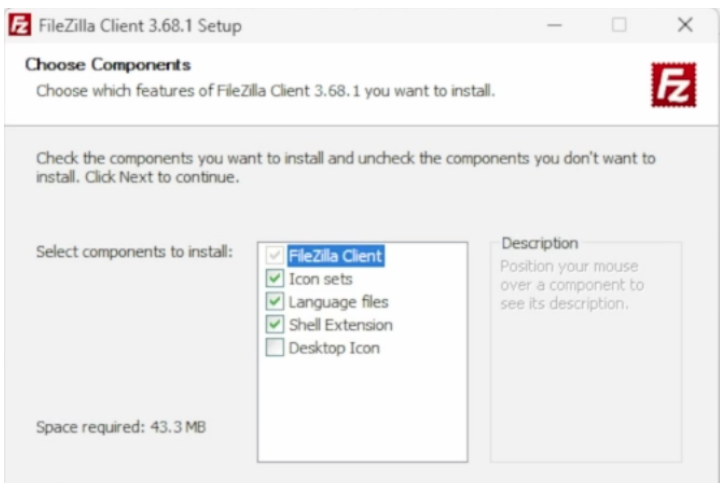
FileZilla Client 3.68.1 Setup

Choose Components
Choose which features of FileZilla Client 3.68.1 you want to install.

Check the components you want to install and uncheck the components you don't want to install. Click Next to continue.

Select components to install:

FileZilla Client
Icon sets
Language files
Shell Extension
Desktop Icon

Description
Position your mouse over a component to see its description.

Space required: 43.3 MB